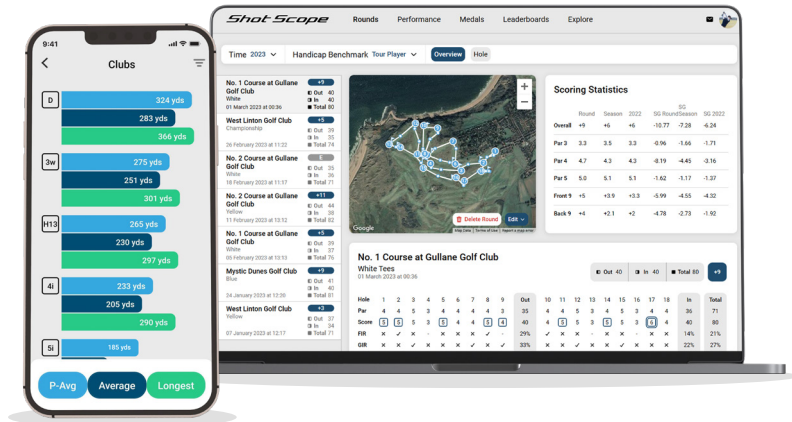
9:41

Clubs

D
324 yds
283 yds
366 yds

3w
275 yds
251 yds
301 yds

H13
265 yds
230 yds
297 yds

4i
233 yds
205 yds
290 yds

5i
185 yds

P-Avg
Average
Longest

Shot Scope
Rounds
Performance
Medals
Leaderboards
Explore

Time 2023
Handicap Benchmark Tour Player
Overview
Hole

No. 1 Course at Gullane Golf Club
+9
White
Out 40
In 40
01 March 2023 at 00:36
Total 80

West Linton Golf Club
+5
Championship
Out 39
In 35
26 February 2023 at 11:22
Total 74

No. 2 Course at Gullane Golf Club
E
White
Out 35
In 36
18 February 2023 at 11:57
Total 71

No. 2 Course at Gullane Golf Club
+5
Yellow
Out 44
In 38
11 February 2023 at 12:32
Total 82

No. 1 Course at Gullane Golf Club
+5
White
Out 39
In 37
01 February 2023 at 12:49
Total 76

Mystic Dunes Golf Club
+9
Blue
Out 44
In 37
24 January 2023 at 12:36
Total 81

Golf Club
+3
Yellow
Out 37
In 39
07 January 2023 at 12:17
Total 76

Google
Delete Round
Edit

Scoring Statistics

| | Round | Season | 2022 | SG Round | SG Season | SG 2022 |
|---|---|---|---|---|---|---|
| Overall | +9 | +6 | +6 | -10.77 | -7.28 | -6.24 |
| Par 3 | 3.3 | 3.5 | 3.3 | -0.96 | -1.66 | -1.71 |
| Par 4 | 4.7 | 4.3 | 4.3 | -8.19 | -4.45 | -3.16 |
| Par 5 | 5.0 | 5.1 | 5.1 | -1.62 | -1.17 | -1.37 |
| Front 9 | +5 | +3.9 | +3.3 | -5.99 | -4.55 | -4.32 |
| Back 9 | +4 | +2.1 | +2 | -4.78 | -2.73 | -1.92 |

No. 1 Course at Gullane Golf Club
White Tees
01 March 2023 at 00:36
Out 40
In 40
Total 80
+9

| Hole | 1 | 2 | 3 | 4 | 5 | 6 | 7 | 8 | 9 | Out | 10 | 11 | 12 | 13 | 14 | 15 | 16 | 17 | 18 | In | Total |
|---|---|---|---|---|---|---|---|---|---|---|---|---|---|---|---|---|---|---|---|---|---|
| Par | 4 | 4 | 4 | 3 | 4 | 4 | 4 | 4 | 4 | 35 | 4 | 4 | 4 | 4 | 3 | 4 | 4 | 5 | 4 | 36 | 71 |
| Score | 5 | 5 | 5 | 3 | 5 | 4 | 4 | 5 | 4 | 40 | 4 | 4 | 5 | 4 | 3 | 5 | 4 | 6 | 5 | 40 | 80 |
| FIR | × | ✓ | × | - | × | × | × | ✓ | - | 29% | × | × | × | × | - | × | ✓ | - | × | 14% | 21% |
| GIR | × | × | × | ✓ | × | ✓ | × | × | ✓ | 33% | × | × | ✓ | × | × | × | × | ✓ | × | 22% | 27% |